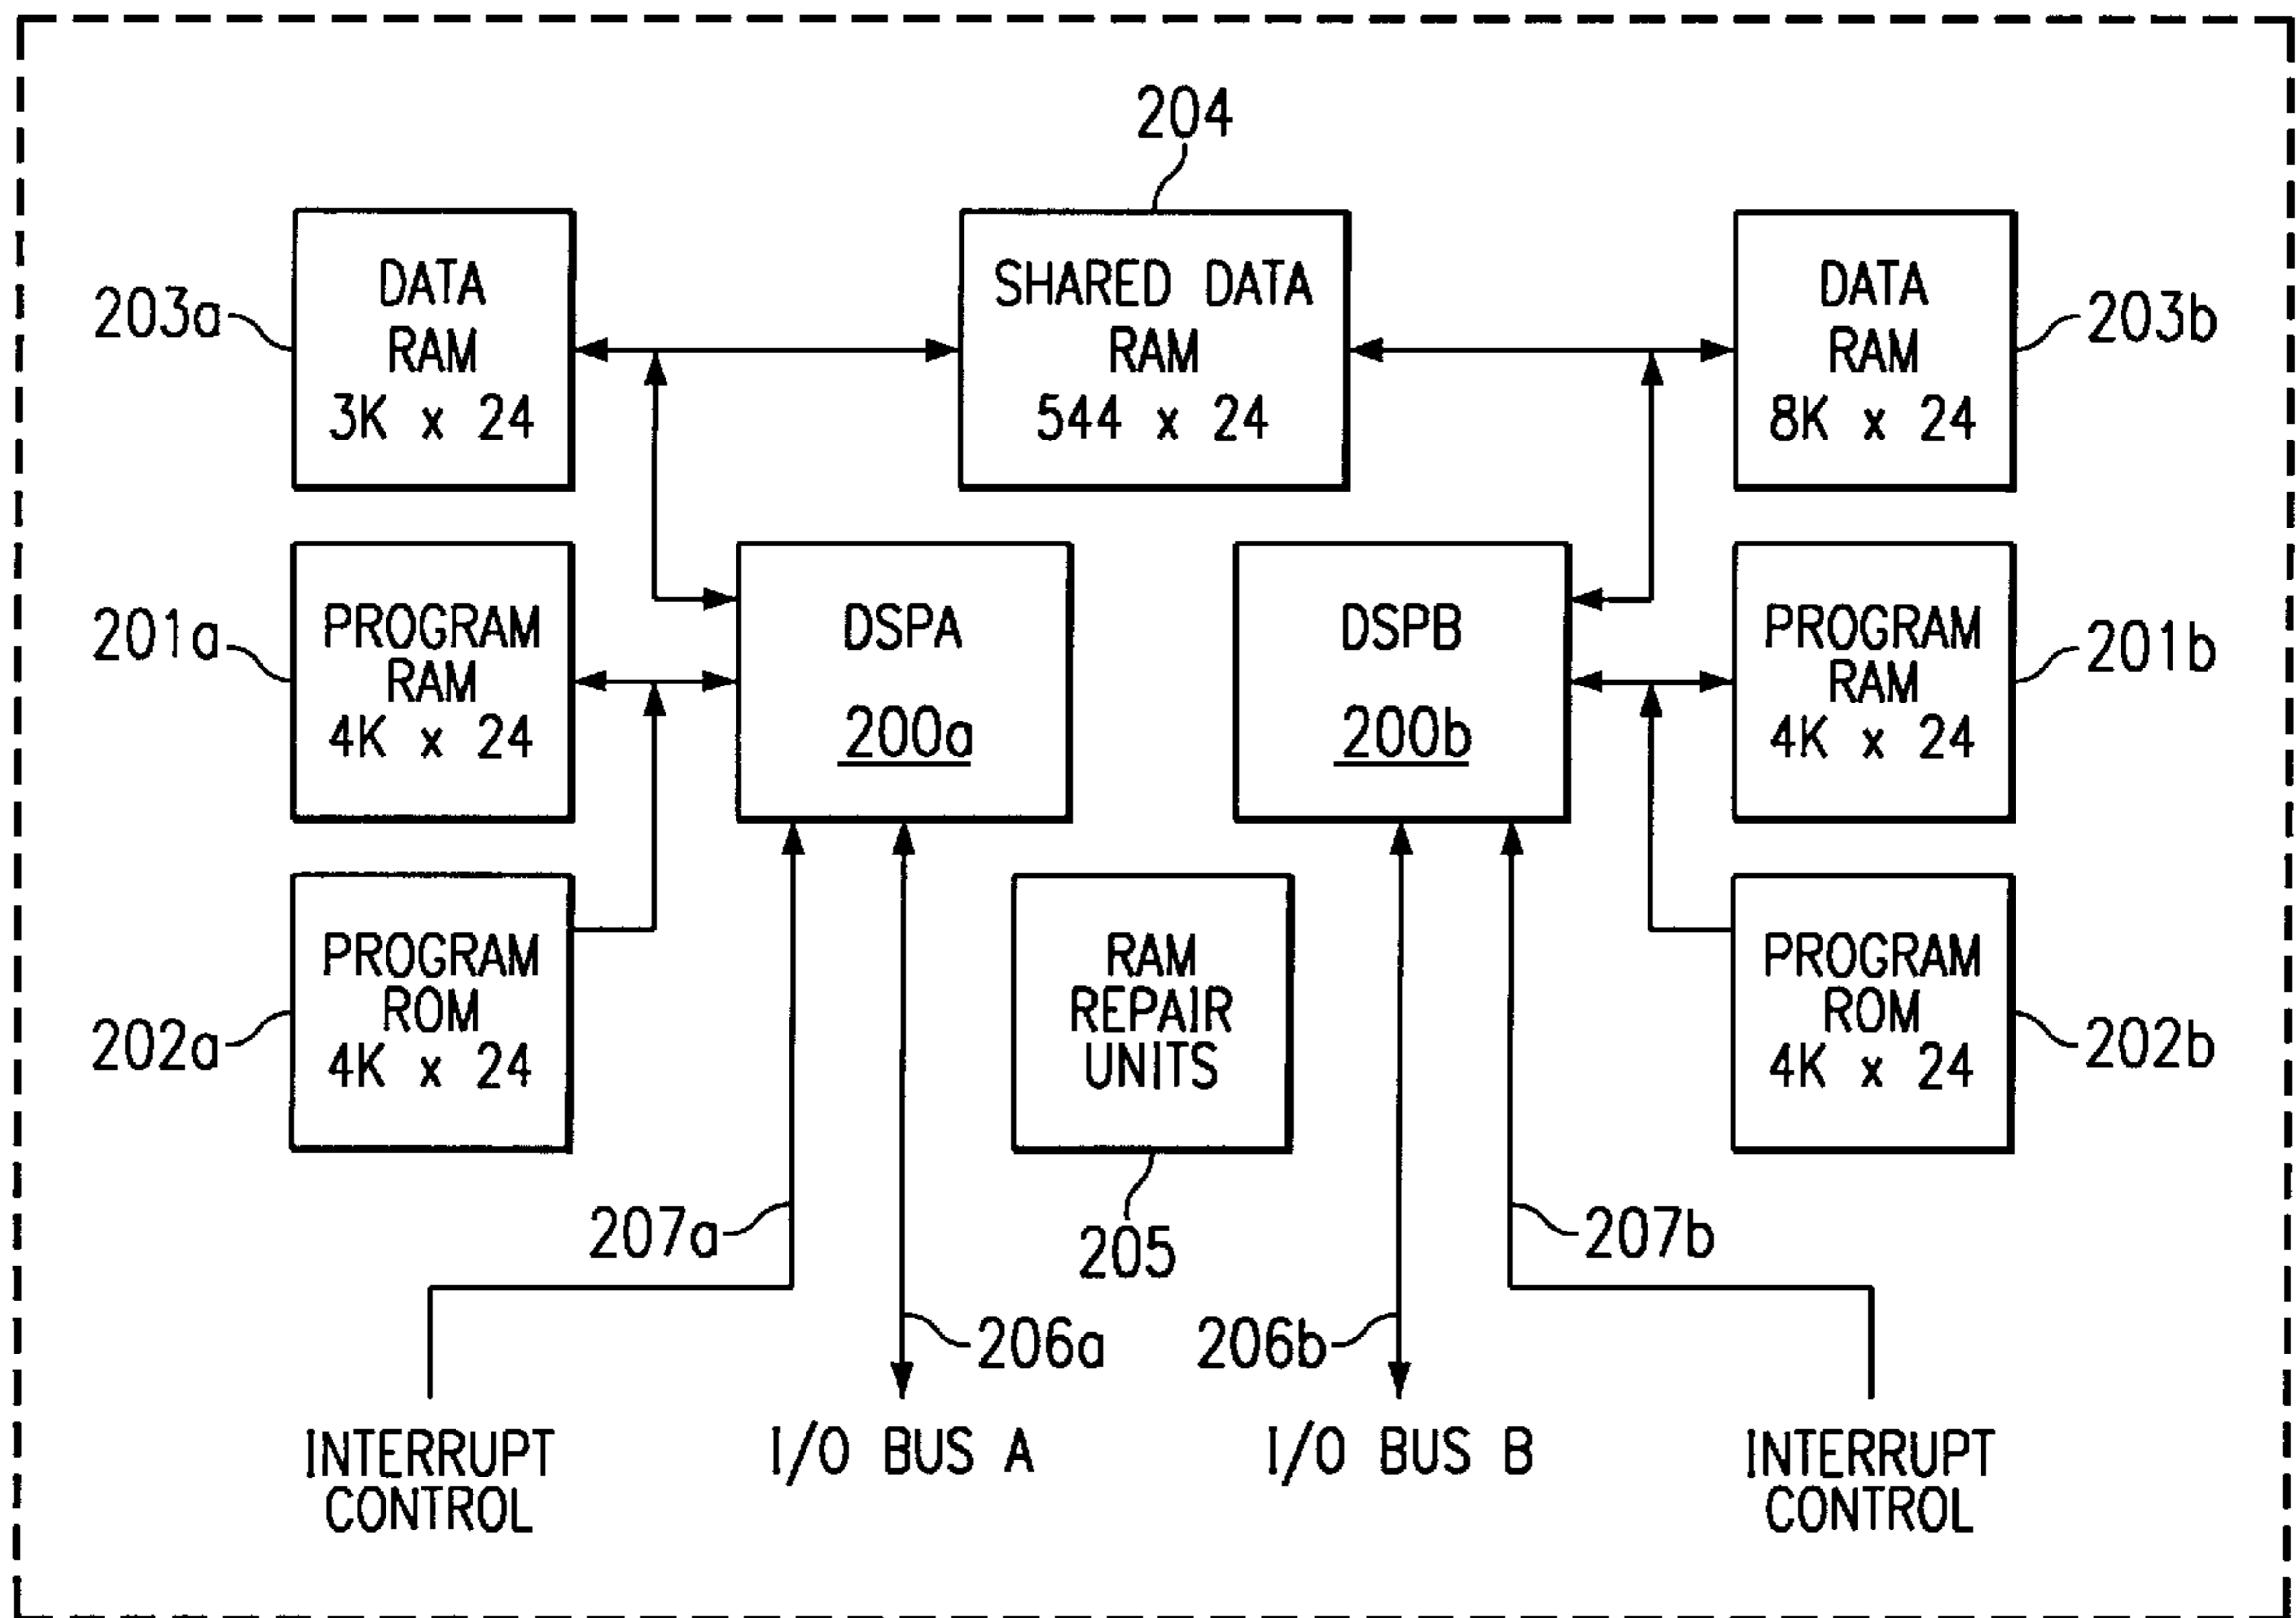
204

203a DATA RAM 3K x 24

SHARED DATA RAM 544 x 24

DATA RAM 8K x 24 203b

201a PROGRAM RAM 4K x 24

DSPA 200a

DSPB 200b

PROGRAM RAM 4K x 24 201b

202a PROGRAM ROM 4K x 24

RAM REPAIR UNITS

PROGRAM ROM 4K x 24 202b

207a

205

207b

206a

206b

INTERRUPT CONTROL

I/O BUS A

I/O BUS B

INTERRUPT CONTROL